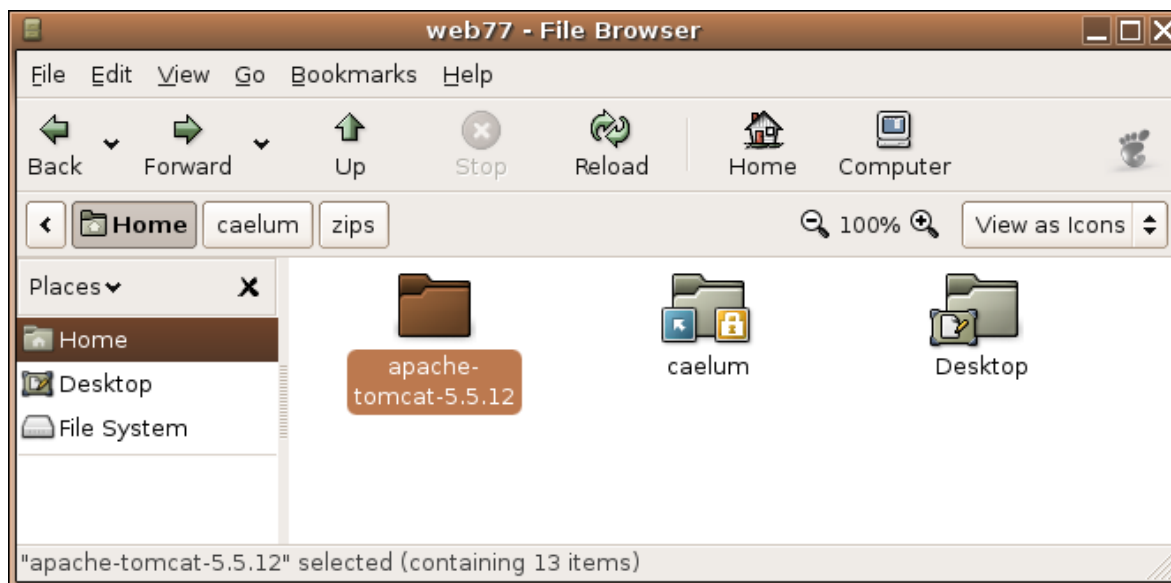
web77 - File Browser

File Edit View Go Bookmarks Help

Back Forward Up Stop Reload Home Computer

Home caelum zips

100% View as Icons

Places

Home
Desktop
File System

apache-tomcat-5.5.12
caelum
Desktop

"apache-tomcat-5.5.12" selected (containing 13 items)